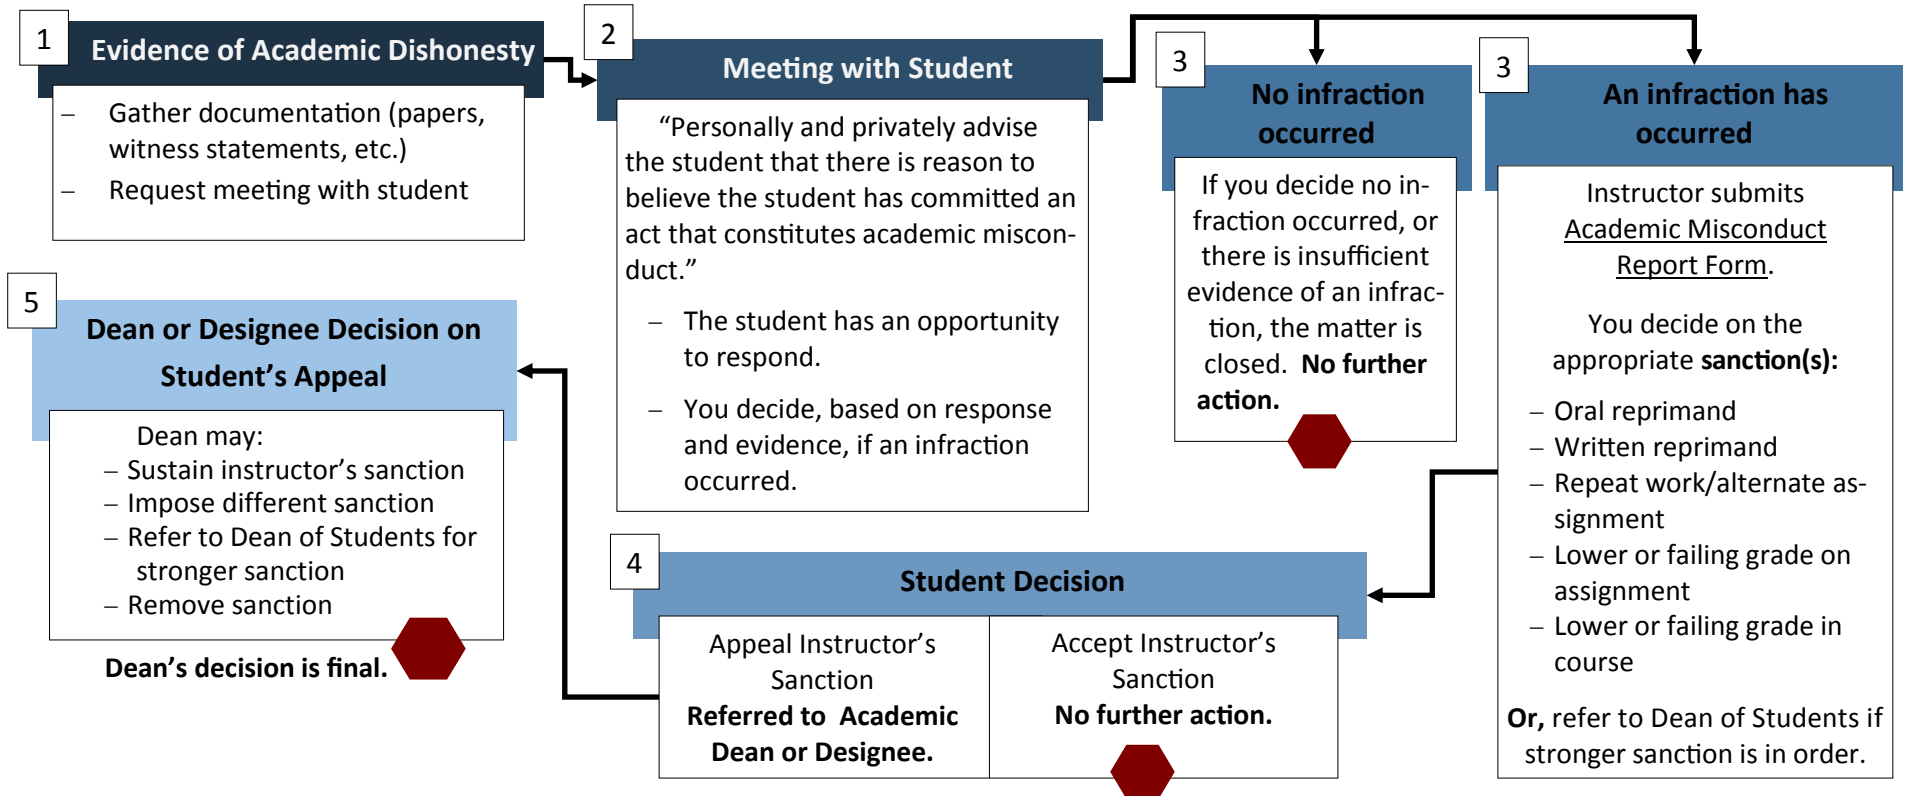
1 **Evidence of Academic Dishonesty**

– Gather documentation (papers, witness statements, etc.)
– Request meeting with student

2 **Meeting with Student**

"Personally and privately advise the student that there is reason to believe the student has committed an act that constitutes academic misconduct."

– The student has an opportunity to respond.

– You decide, based on response and evidence, if an infraction occurred.

3 **No infraction occurred**

If you decide no infraction occurred, or there is insufficient evidence of an infraction, the matter is closed. **No further action.**

3 **An infraction has occurred**

Instructor submits Academic Misconduct Report Form.

You decide on the appropriate **sanction(s):**

– Oral reprimand
– Written reprimand
– Repeat work/alternate assignment
– Lower or failing grade on assignment
– Lower or failing grade in course

**Or,** refer to Dean of Students if stronger sanction is in order.

4 **Student Decision**

| Appeal Instructor's Sanction **Referred to Academic Dean or Designee.** | Accept Instructor's Sanction **No further action.** |
|---|---|

5 **Dean or Designee Decision on Student's Appeal**

Dean may:
– Sustain instructor's sanction
– Impose different sanction
– Refer to Dean of Students for stronger sanction
– Remove sanction

**Dean's decision is final.**